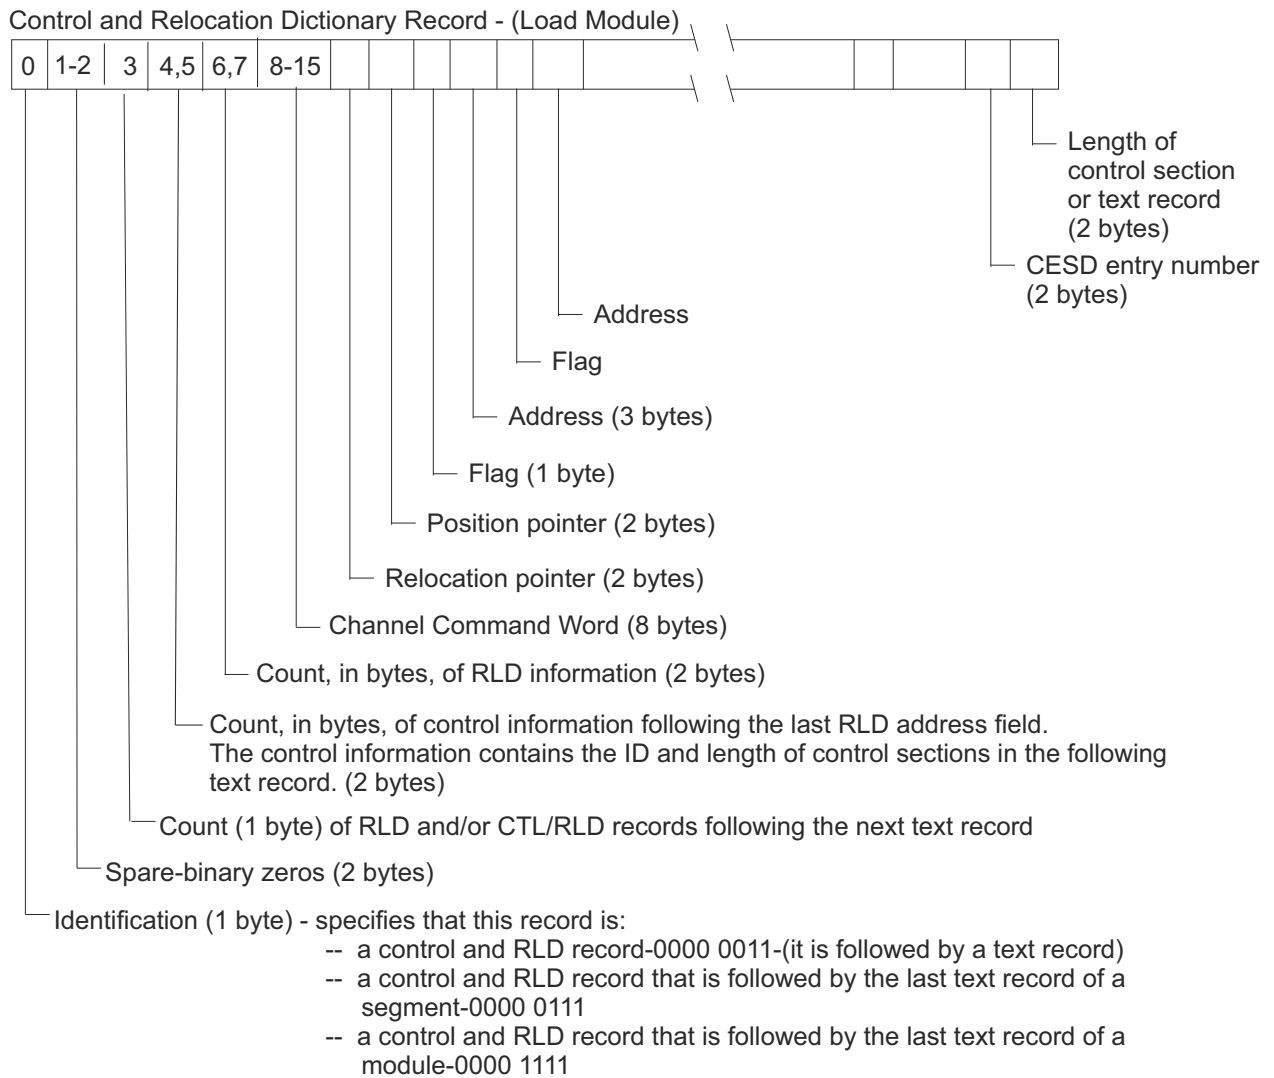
Control and Relocation Dictionary Record - (Load Module)

| 0 | 1-2 | 3 | 4,5 | 6,7 | 8-15 | | | | | | | | | | | |
|---|---|---|---|---|---|---|---|---|---|---|---|---|---|---|---|---|

Length of control section or text record (2 bytes)

CESD entry number (2 bytes)

Address

Flag

Address (3 bytes)

Flag (1 byte)

Position pointer (2 bytes)

Relocation pointer (2 bytes)

Channel Command Word (8 bytes)

Count, in bytes, of RLD information (2 bytes)

Count, in bytes, of control information following the last RLD address field. The control information contains the ID and length of control sections in the following text record. (2 bytes)

Count (1 byte) of RLD and/or CTL/RLD records following the next text record

Spare-binary zeros (2 bytes)

Identification (1 byte) - specifies that this record is:
-- a control and RLD record-0000 0011-(it is followed by a text record)
-- a control and RLD record that is followed by the last text record of a segment-0000 0111
-- a control and RLD record that is followed by the last text record of a module-0000 1111